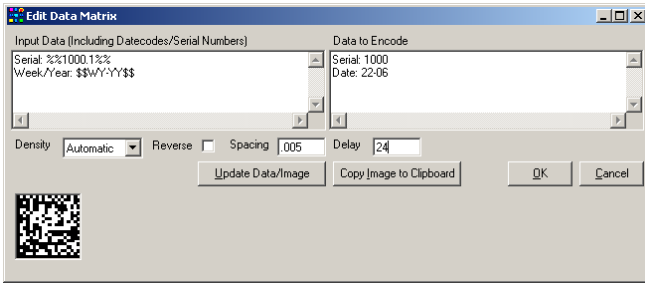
Edit Data Matrix

Input Data (Including Datecodes/Serial Numbers)

Serial: %%1000.1%%
Week/Year: $$WY-YY$$

Data to Encode

Serial: 1000
Date: 22-06

Density Automatic Reverse Spacing .005 Delay 24

Update Data/Image Copy Image to Clipboard OK Cancel